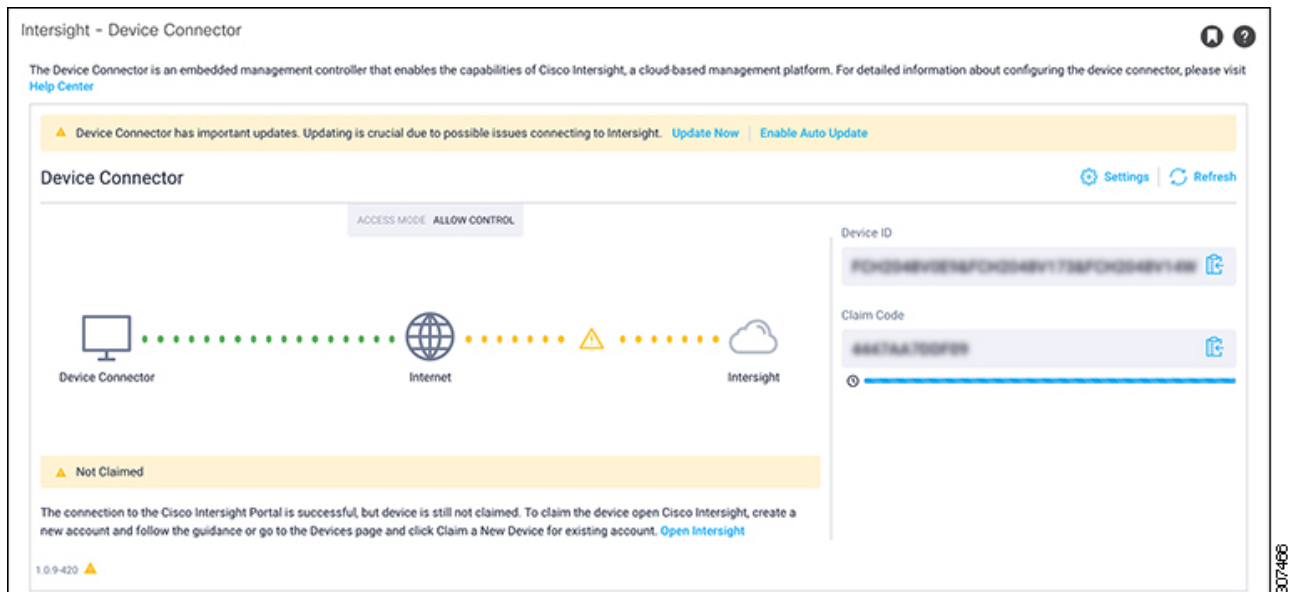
Intersight - Device Connector

The Device Connector is an embedded management controller that enables the capabilities of Cisco Intersight, a cloud-based management platform. For detailed information about configuring the device connector, please visit Help Center

Device Connector has important updates. Updating is crucial due to possible issues connecting to Intersight. Update Now | Enable Auto Update

Device Connector

Settings | Refresh

ACCESS MODE ALLOW CONTROL

Device ID

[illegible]

Claim Code

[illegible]

Device Connector

Internet

Intersight

Not Claimed

The connection to the Cisco Intersight Portal is successful, but device is still not claimed. To claim the device open Cisco Intersight, create a new account and follow the guidance or go to the Devices page and click Claim a New Device for existing account. Open Intersight

1.0.9-420

307466